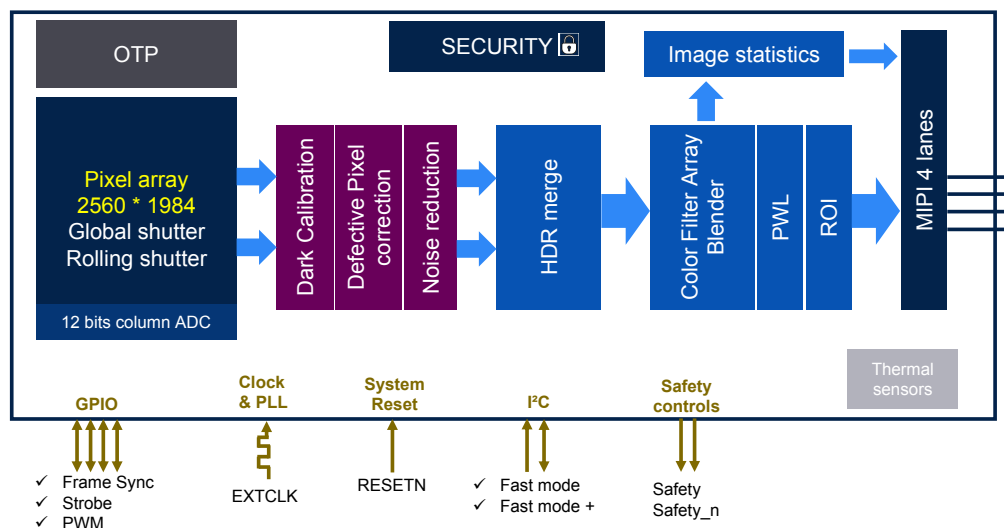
OTP

SECURITY

Image statistics

Pixel array
2560 * 1984
Global shutter
Rolling shutter

12 bits column ADC

Dark Calibration

Defective Pixel correction

Noise reduction

HDR merge

Color Filter Array Blender

PWL

ROI

MIPI 4 lanes

Thermal sensors

GPIO

Clock & PLL

System Reset

I²C

Safety controls

✓ Frame Sync
✓ Strobe
✓ PWM

EXTCLK

RESETN

✓ Fast mode
✓ Fast mode +

Safety
Safety_n